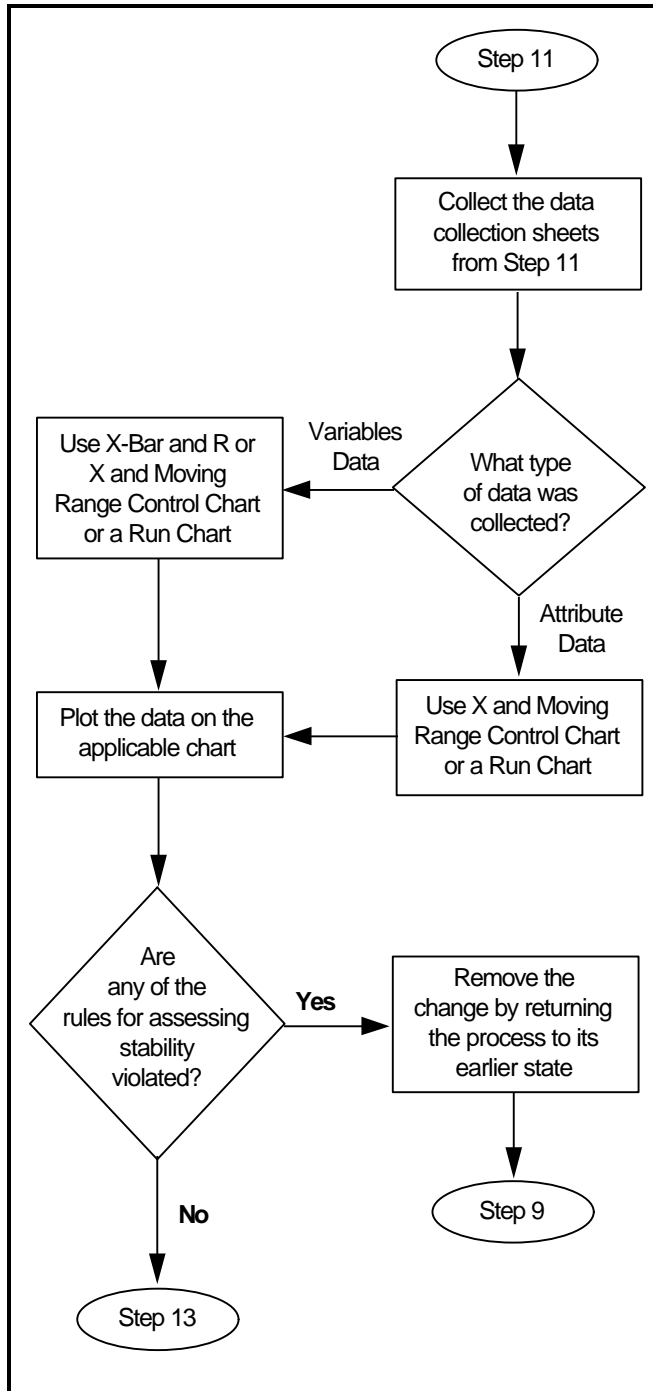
Step 11

Collect the data collection sheets from Step 11

What type of data was collected?

Variables Data

Use X-Bar and R or X and Moving Range Control Chart or a Run Chart

Attribute Data

Use X and Moving Range Control Chart or a Run Chart

Plot the data on the applicable chart

Are any of the rules for assessing stability violated?

Yes

Remove the change by returning the process to its earlier state

Step 9

No

Step 13